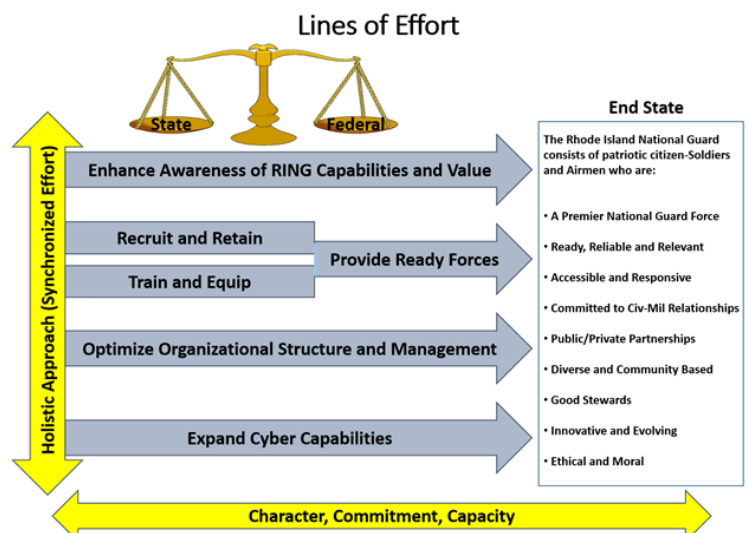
Lines of Effort

State

Federal

Holistic Approach (Synchronized Effort)

Enhance Awareness of RING Capabilities and Value

Recruit and Retain

Train and Equip

Provide Ready Forces

Optimize Organizational Structure and Management

Expand Cyber Capabilities

Character, Commitment, Capacity

End State

The Rhode Island National Guard consists of patriotic citizen-Soldiers and Airmen who are:

• A Premier National Guard Force

• Ready, Reliable and Relevant

• Accessible and Responsive

• Committed to Civ-Mil Relationships

• Public/Private Partnerships

• Diverse and Community Based

• Good Stewards

• Innovative and Evolving

• Ethical and Moral